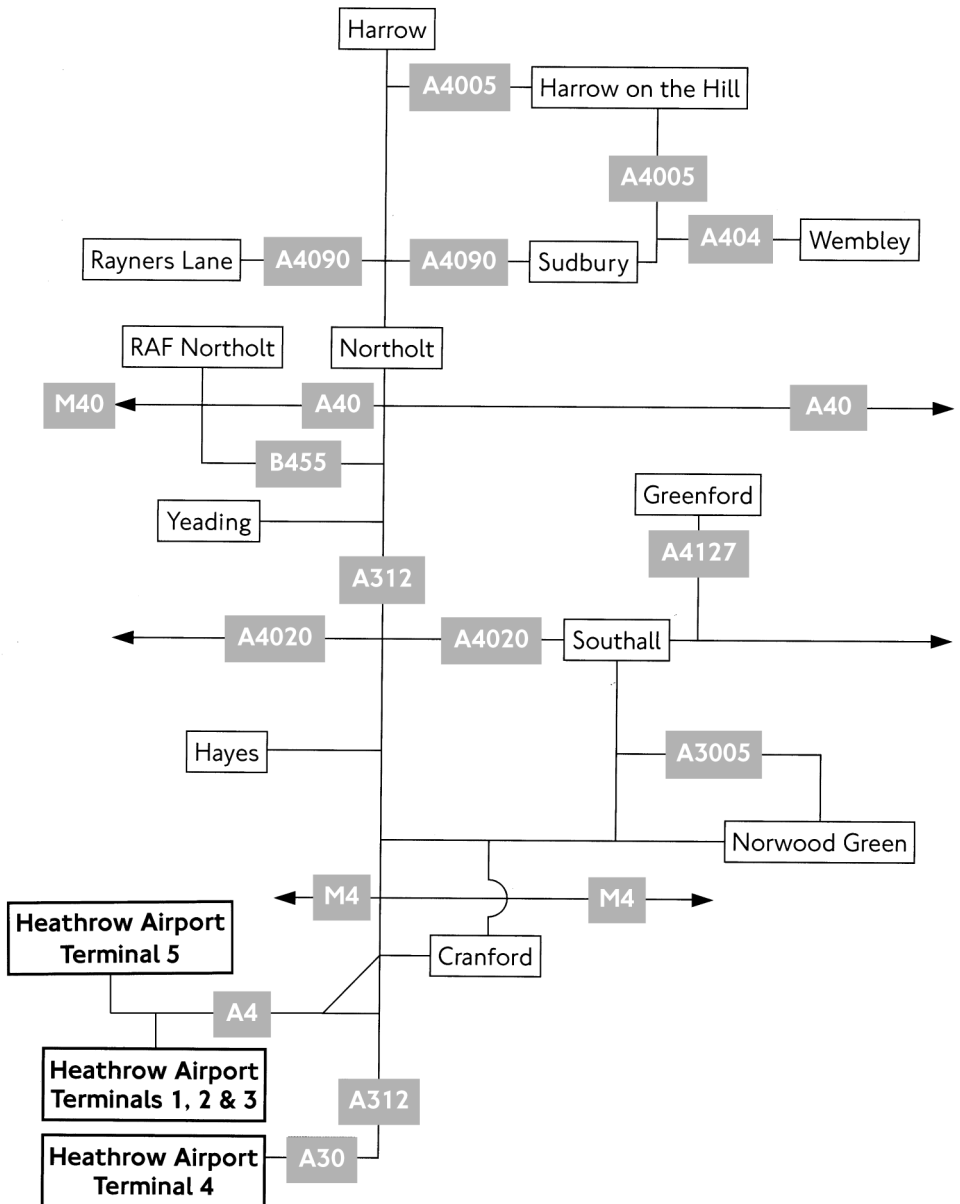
Harrow

A4005

Harrow on the Hill

A4005

A404

Wembley

Rayners Lane

A4090

A4090

Sudbury

RAF Northolt

Northolt

M40

A40

A40

B455

Yeading

Greenford

A4127

A312

A4020

A4020

Southall

Hayes

A3005

Norwood Green

M4

M4

Heathrow Airport Terminal 5

Cranford

A4

Heathrow Airport Terminals 1, 2 & 3

A312

Heathrow Airport Terminal 4

A30